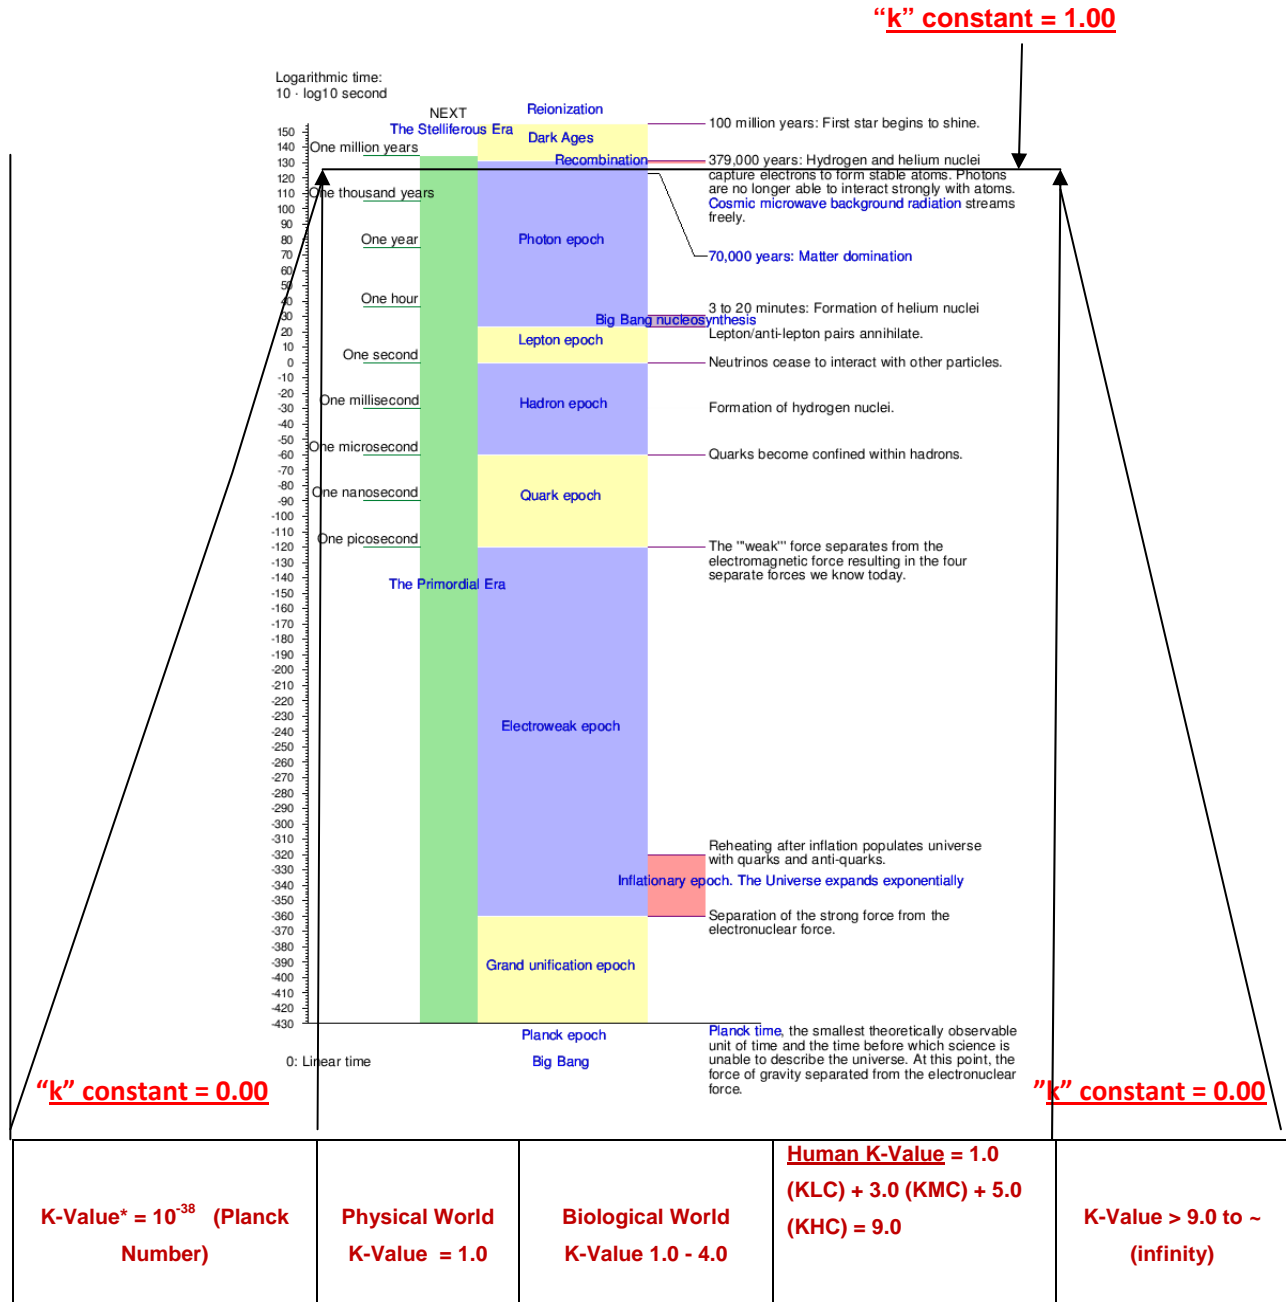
“k” constant = 1.00

Logarithmic time:
10 · log10 second

NEXT
The Stelliferous Era
Reionization
Dark Ages
Recombination

150
140
130
120
110
100
90
80
70
60
50
40
30
20
10
0
-10
-20
-30
-40
-50
-60
-70
-80
-90
-100
-110
-120
-130
-140
-150
-160
-170
-180
-190
-200
-210
-220
-230
-240
-250
-260
-270
-280
-290
-300
-310
-320
-330
-340
-350
-360
-370
-380
-390
-400
-410
-420
-430

One million years
One thousand years
One year
One hour
One second
One millisecond
One microsecond
One nanosecond
One picosecond

The Primordial Era

Photon epoch
Big Bang nucleosynthesis
Lepton epoch
Hadron epoch
Quark epoch
Electroweak epoch
Inflationary epoch. The Universe expands exponentially
Grand unification epoch
Planck epoch
Big Bang

0: Linear time

100 million years: First star begins to shine.
379,000 years: Hydrogen and helium nuclei capture electrons to form stable atoms. Photons are no longer able to interact strongly with atoms. Cosmic microwave background radiation streams freely.
70,000 years: Matter domination
3 to 20 minutes: Formation of helium nuclei
Lepton/anti-lepton pairs annihilate.
Neutrinos cease to interact with other particles.
Formation of hydrogen nuclei.
Quarks become confined within hadrons.
The '"weak"' force separates from the electromagnetic force resulting in the four separate forces we know today.
Reheating after inflation populates universe with quarks and anti-quarks.
Separation of the strong force from the electronuclear force.
Planck time, the smallest theoretically observable unit of time and the time before which science is unable to describe the universe. At this point, the force of gravity separated from the electronuclear force.

“k” constant = 0.00
”k” constant = 0.00

| K-Value* = $10^{-38}$ (Planck Number) | Physical World K-Value = 1.0 | Biological World K-Value 1.0 - 4.0 | Human K-Value = 1.0 (KLC) + 3.0 (KMC) + 5.0 (KHC) = 9.0 | K-Value > 9.0 to ~ (infinity) |